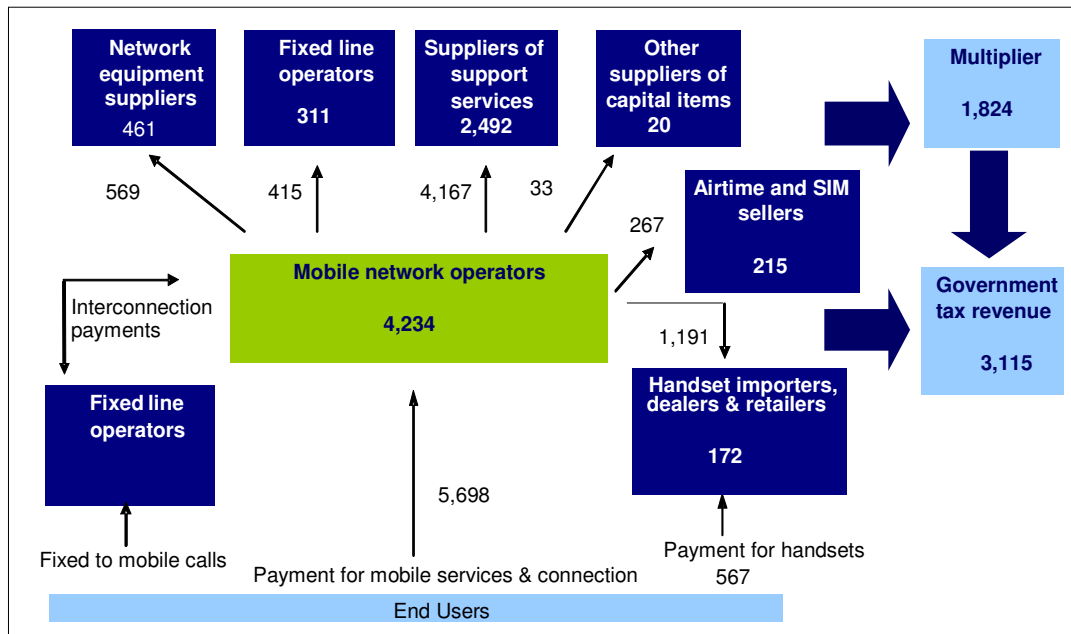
Network equipment suppliers
461

Fixed line operators
311

Suppliers of support services
2,492

Other suppliers of capital items
20

Multiplier
1,824

569

415

4,167

33

Airtime and SIM sellers
215

267

Interconnection payments

Mobile network operators
4,234

Government tax revenue
3,115

1,191

Fixed line operators

Handset importers, dealers & retailers
172

5,698

Fixed to mobile calls

Payment for mobile services & connection

Payment for handsets
567

End Users